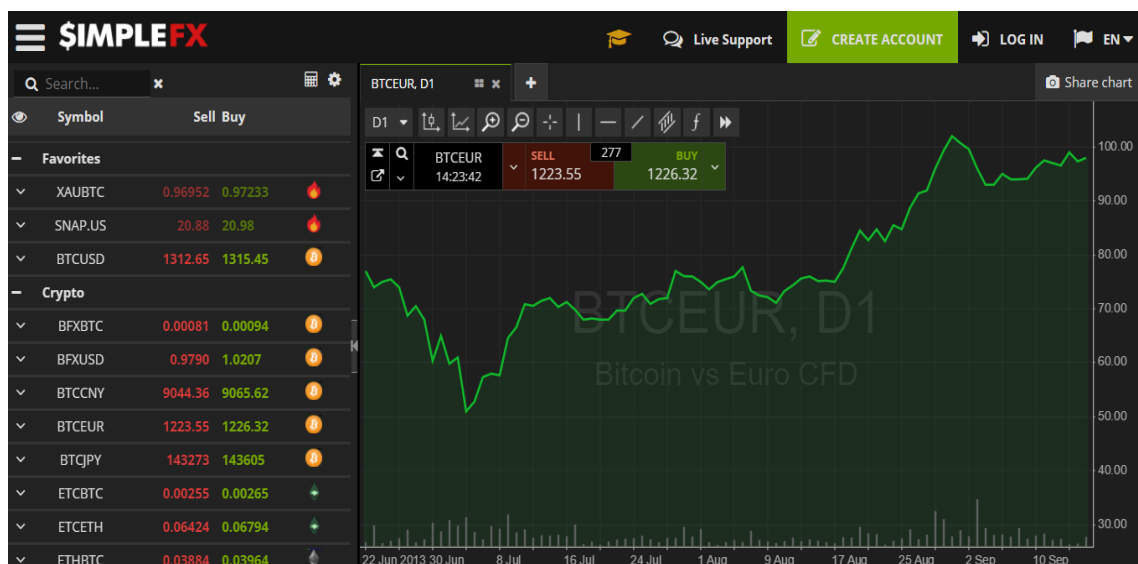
$IMPLEFX

Live Support CREATE ACCOUNT LOG IN EN

Search...

| Symbol | Sell | Buy |
|---|---|---|
| Favorites | | |
| XAUBTC | 0.96952 | 0.97233 |
| SNAP.US | 20.88 | 20.98 |
| BTCUSD | 1312.65 | 1315.45 |
| Crypto | | |
| BFXBTC | 0.00081 | 0.00094 |
| BFXUSD | 0.9790 | 1.0207 |
| BTCCNY | 9044.36 | 9065.62 |
| BTCEUR | 1223.55 | 1226.32 |
| BTCJPY | 143273 | 143605 |
| ETCBTC | 0.00255 | 0.00265 |
| ETCETH | 0.06424 | 0.06794 |
| ETHBTC | 0.03884 | 0.03964 |

BTCEUR, D1

Share chart

D1

BTCEUR 14:23:42 SELL 1223.55 277 BUY 1226.32

BTCEUR, D1
Bitcoin vs Euro CFD

100.00
90.00
80.00
70.00
60.00
50.00
40.00
30.00

22 Jun 2013 30 Jun 8 Jul 16 Jul 24 Jul 1 Aug 9 Aug 17 Aug 25 Aug 2 Sep 10 Sep